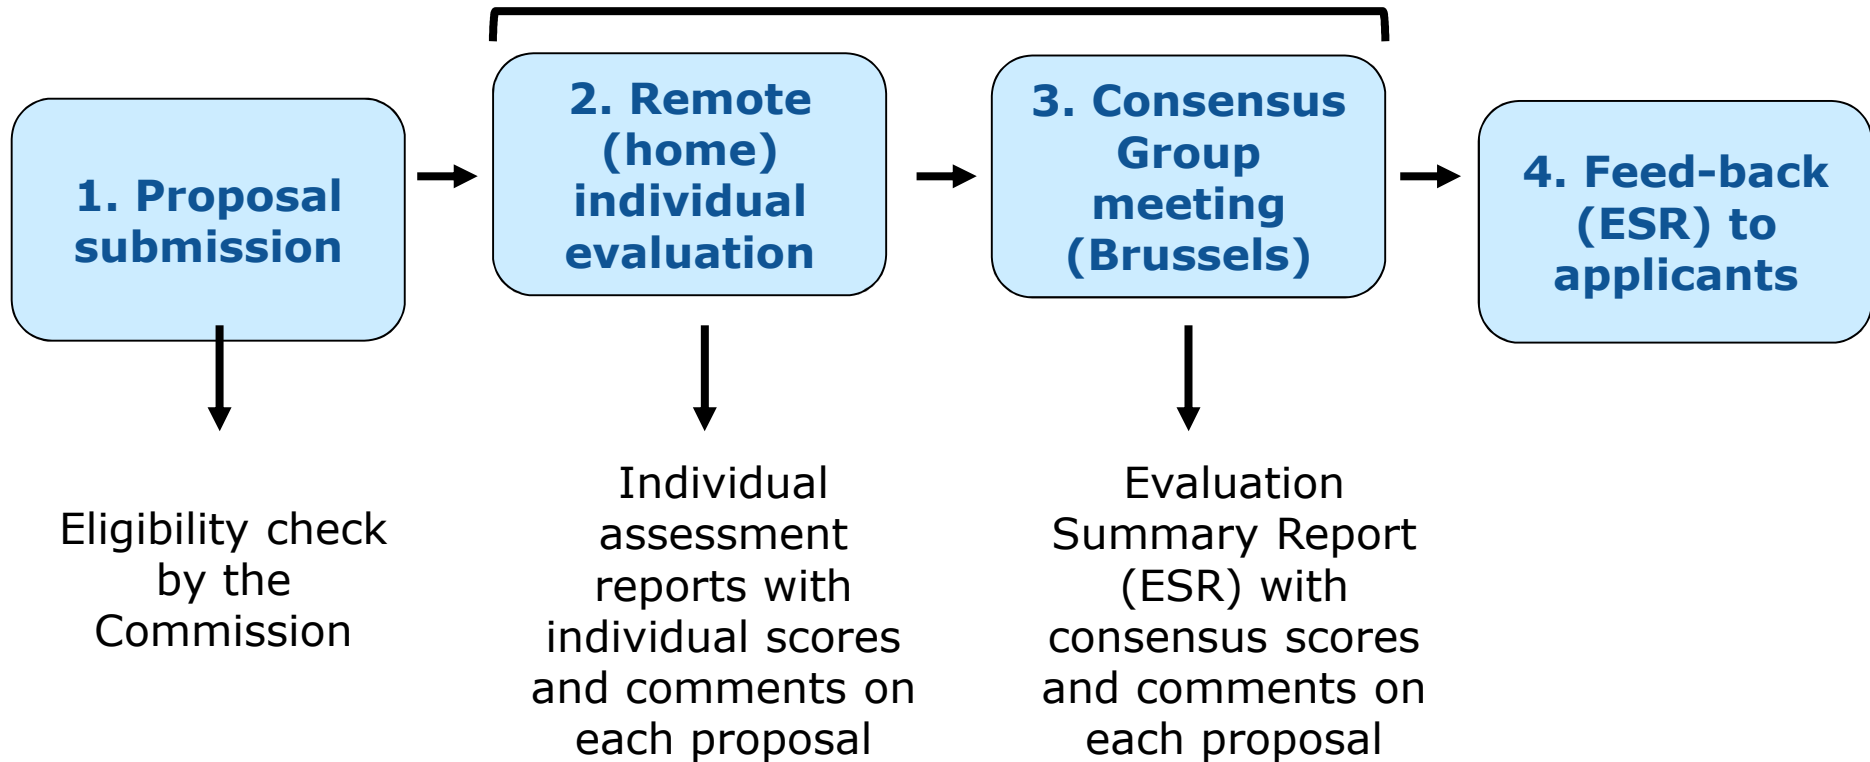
1. Proposal submission

2. Remote (home) individual evaluation

3. Consensus Group meeting (Brussels)

4. Feed-back (ESR) to applicants

Eligibility check by the Commission

Individual assessment reports with individual scores and comments on each proposal

Evaluation Summary Report (ESR) with consensus scores and comments on each proposal